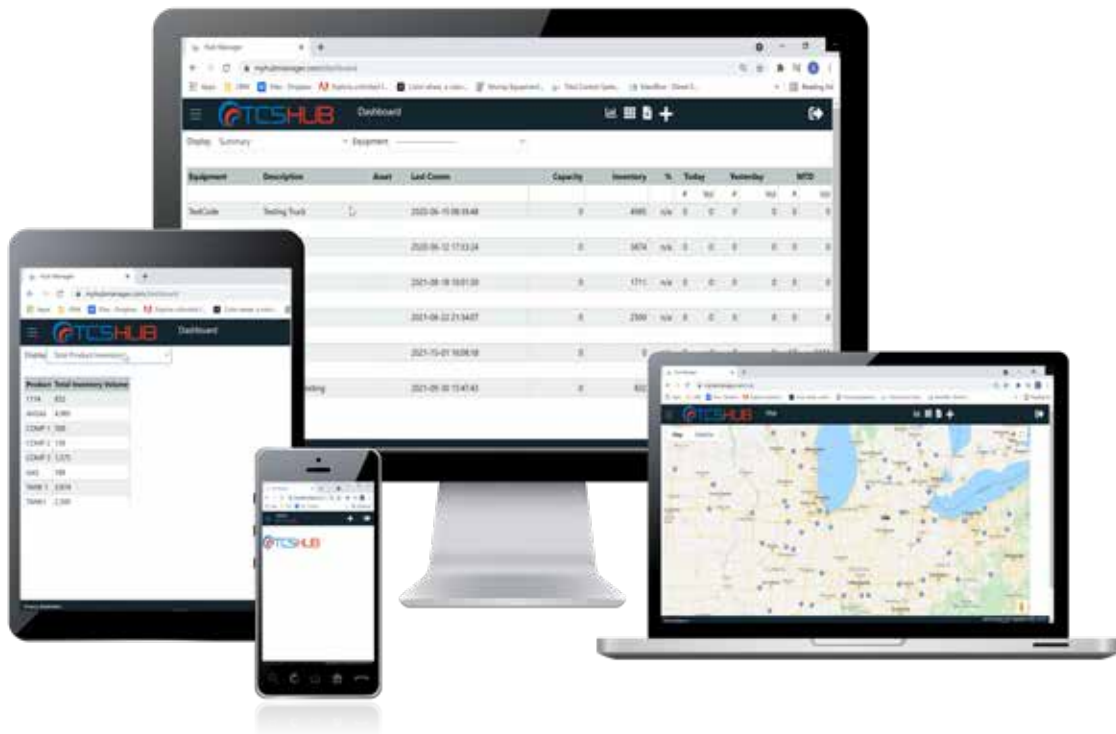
Hub Manager

myhubmanager.com/dashboard

TCSHUB

Dashboard

Display: Summary

Equipment

| Equipment | Description | Asset | Last Comm | Capacity | Inventory | % | Today | | Yesterday | | MTD | |
|---|---|---|---|---|---|---|---|---|---|---|---|---|
| | | | | | | | # | Vol | # | Vol | # | Vol |
| TestCode | Testing Truck | | 2020-06-15 08:59:48 | 0 | 4995 | n/a | 0 | 0 | 0 | 0 | 0 | 0 |
| | | | 2020-06-12 17:53:24 | 0 | 5874 | n/a | 0 | 0 | 0 | 0 | 0 | 0 |
| | | | 2021-08-18 10:01:59 | 0 | 1711 | n/a | 0 | 0 | 0 | 0 | 0 | 0 |
| | | | 2021-08-22 21:54:07 | 0 | 2300 | n/a | 0 | 0 | 0 | 0 | 0 | 0 |
| | | | 2021-15-01 16:08:18 | 0 | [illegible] | | | | | | | |
| | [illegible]ting | | 2021-05-30 15:47:43 | 0 | 832 | | | | | | | |

Hub Manager

TCSHUB

Dashboard

Display: Total Product Inventory

| Product | Total Inventory Volume |
|---|---|
| 1TYA | 832 |
| AVGAS | 4,995 |
| COMP 1 | 500 |
| COMP 2 | 130 |
| COMP 3 | 1,575 |
| GAS | 189 |
| TANK 1 | 5,874 |
| TANK1 | 2,300 |

TCSHUB

TCSHUB

Map